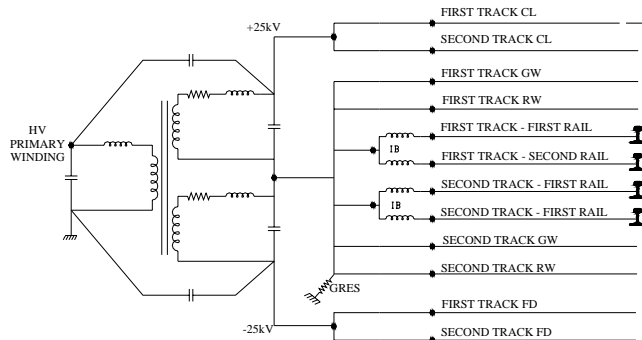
+25kV

FIRST TRACK CL

SECOND TRACK CL

FIRST TRACK GW

FIRST TRACK RW

FIRST TRACK - FIRST RAIL

IB

FIRST TRACK - SECOND RAIL

HV PRIMARY WINDING

SECOND TRACK - FIRST RAIL

IB

SECOND TRACK - FIRST RAIL

SECOND TRACK GW

SECOND TRACK RW

GRES

FIRST TRACK FD

-25kV

SECOND TRACK FD